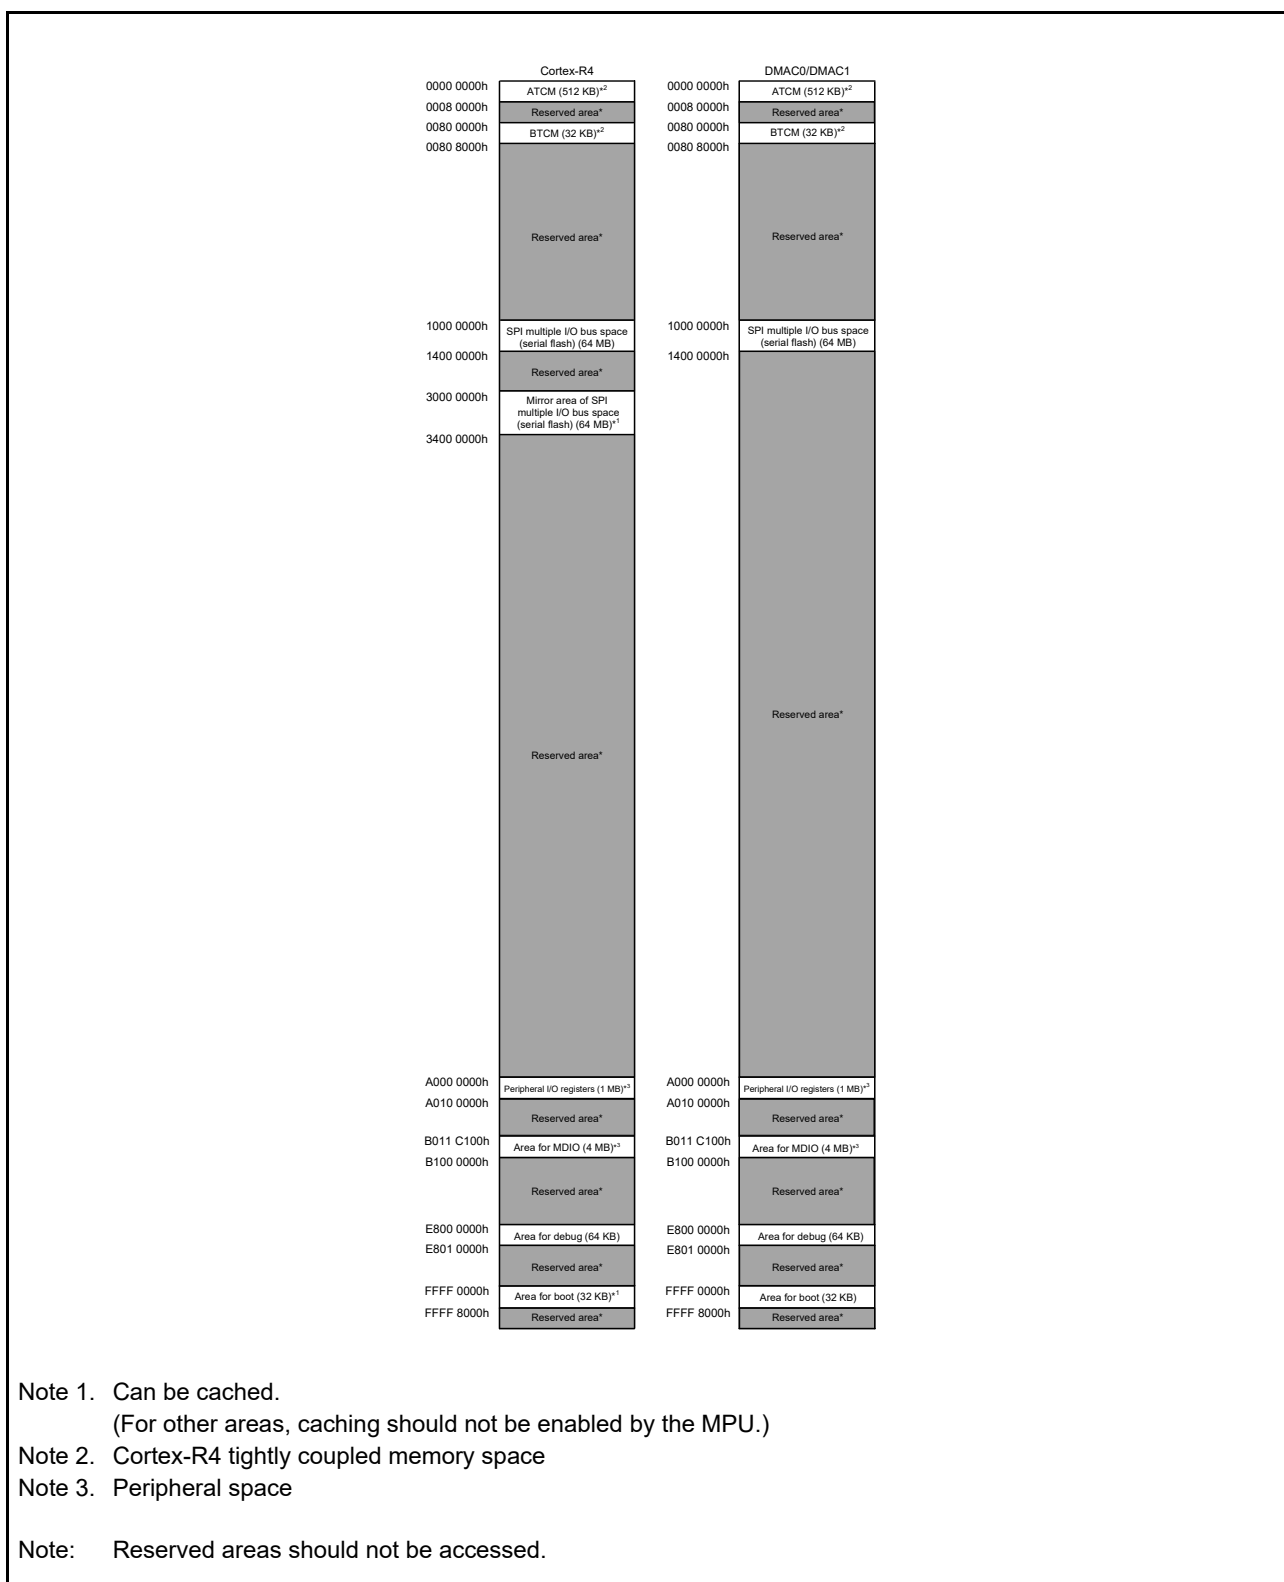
Cortex-R4

0000 0000h ATCM (512 KB)$^{*2}$
0008 0000h Reserved area*
0080 0000h BTCM (32 KB)$^{*2}$
0080 8000h Reserved area*
1000 0000h SPI multiple I/O bus space (serial flash) (64 MB)
1400 0000h Reserved area*
3000 0000h Mirror area of SPI multiple I/O bus space (serial flash) (64 MB)$^{*1}$
3400 0000h Reserved area*
A000 0000h Peripheral I/O registers (1 MB)$^{*3}$
A010 0000h Reserved area*
B011 C100h Area for MDIO (4 MB)$^{*3}$
B100 0000h Reserved area*
E800 0000h Area for debug (64 KB)
E801 0000h Reserved area*
FFFF 0000h Area for boot (32 KB)$^{*1}$
FFFF 8000h Reserved area*

DMAC0/DMAC1

0000 0000h ATCM (512 KB)$^{*2}$
0008 0000h Reserved area*
0080 0000h BTCM (32 KB)$^{*2}$
0080 8000h Reserved area*
1000 0000h SPI multiple I/O bus space (serial flash) (64 MB)
1400 0000h Reserved area*
A000 0000h Peripheral I/O registers (1 MB)$^{*3}$
A010 0000h Reserved area*
B011 C100h Area for MDIO (4 MB)$^{*3}$
B100 0000h Reserved area*
E800 0000h Area for debug (64 KB)
E801 0000h Reserved area*
FFFF 0000h Area for boot (32 KB)
FFFF 8000h Reserved area*

Note 1. Can be cached.
(For other areas, caching should not be enabled by the MPU.)
Note 2. Cortex-R4 tightly coupled memory space
Note 3. Peripheral space

Note: Reserved areas should not be accessed.